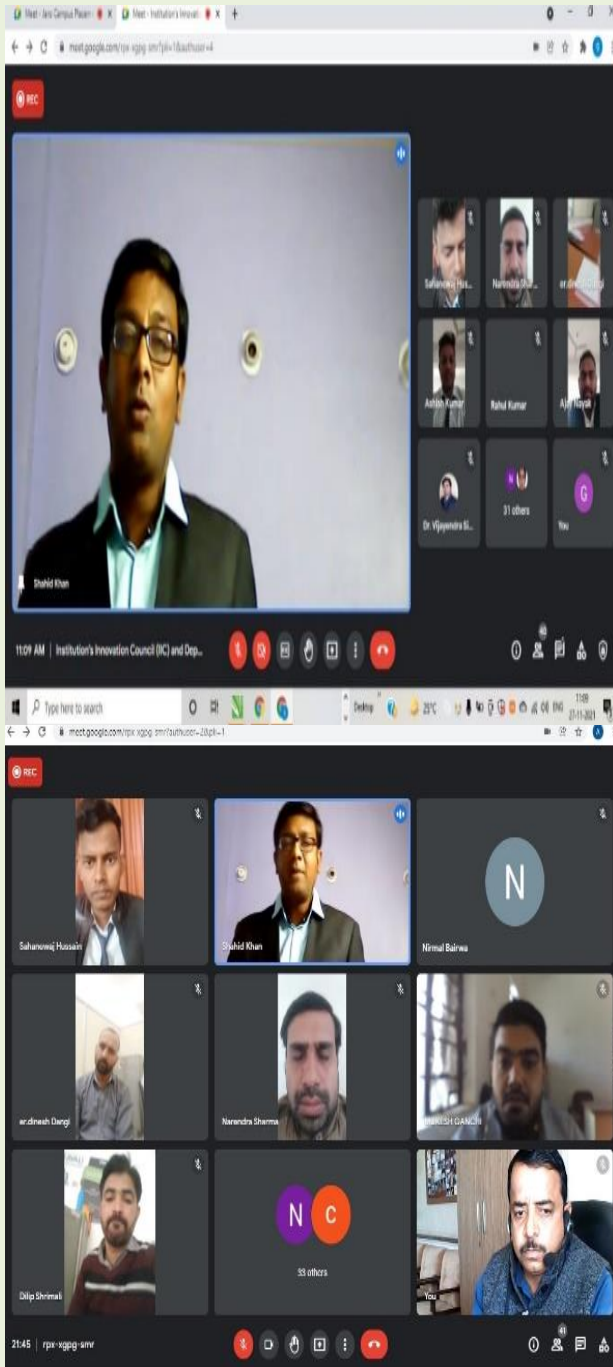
Meet - Jaro Campus Placem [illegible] × Meet - Institution's Innovat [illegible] × +

meet.google.com/rpx-xgpg-smr?pli=1&authuser=4

REC

Sahanowaj Hus... Narendra Shar... er.dinesh Dangi

Ashish Kumar Rahul Kumar Ajay Nayak

Dr. Vijayendra Si... 31 others You

G

Shahid Khan

11:09 AM | Institution's Innovation Council (IIC) and Dep...

43

Type here to search

Desktop 29°C ENG 11:09 27-11-2021

meet.google.com/rpx-xgpg-smr?authuser=2&pli=1

REC

Sahanowaj Hussain

Shahid Khan

N

Nirmal Bairwa

er.dinesh Dangi

Narendra Sharma

MUKESH GANDHI

N C

33 others

Dilip Shrimali

You

21:45 | rpx-xgpg-smr

41